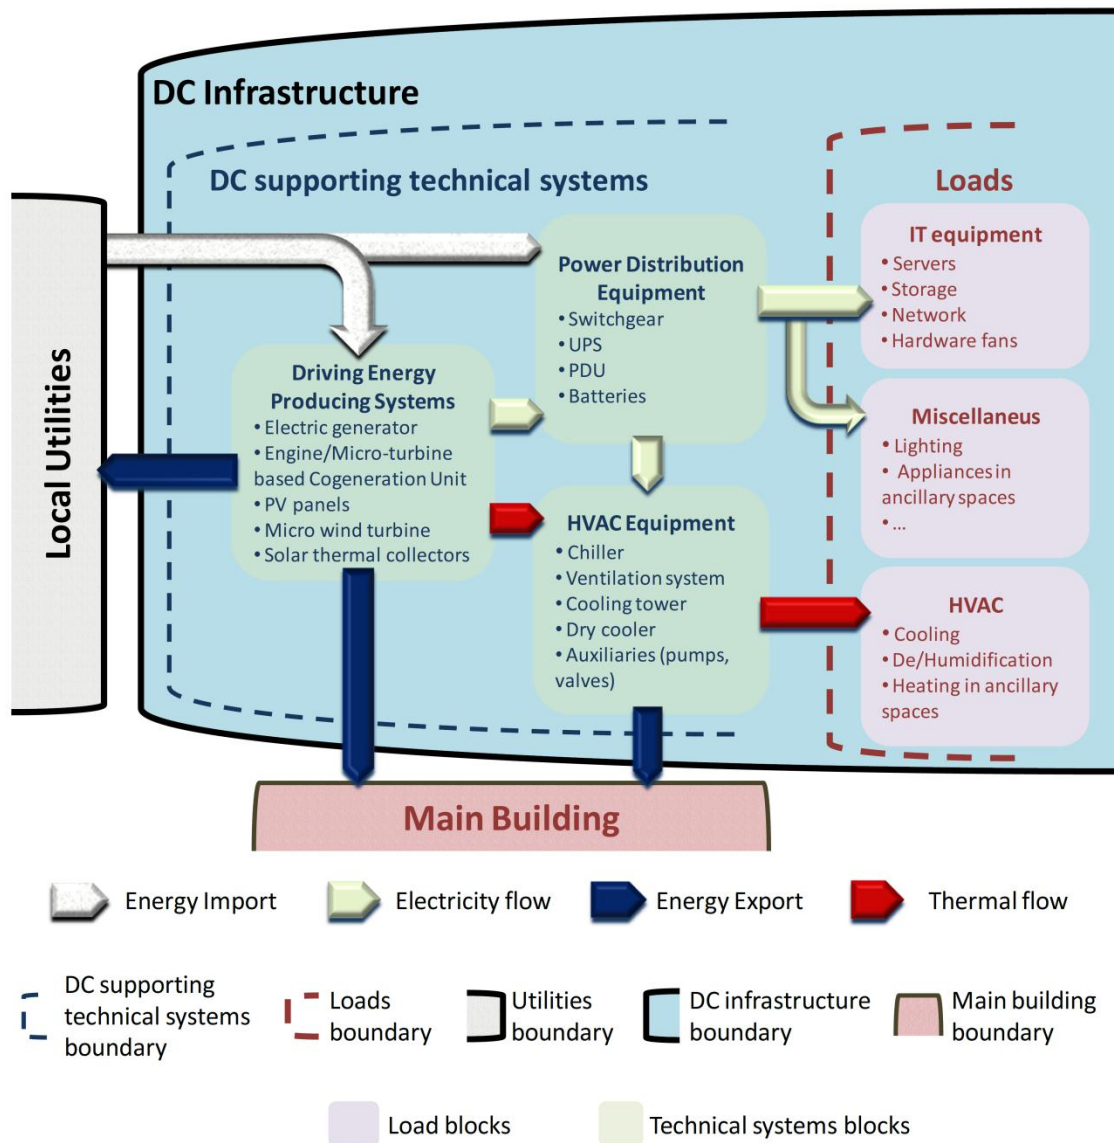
DC Infrastructure

DC supporting technical systems

Local Utilities

Power Distribution Equipment
• Switchgear
• UPS
• PDU
• Batteries

Driving Energy Producing Systems
• Electric generator
• Engine/Micro-turbine based Cogeneration Unit
• PV panels
• Micro wind turbine
• Solar thermal collectors

HVAC Equipment
• Chiller
• Ventilation system
• Cooling tower
• Dry cooler
• Auxiliaries (pumps, valves)

Loads

IT equipment
• Servers
• Storage
• Network
• Hardware fans

Miscellaneus
• Lighting
• Appliances in ancillary spaces
• …

HVAC
• Cooling
• De/Humidification
• Heating in ancillary spaces

Main Building

Energy Import
Electricity flow
Energy Export
Thermal flow

DC supporting technical systems boundary
Loads boundary
Utilities boundary
DC infrastructure boundary
Main building boundary

Load blocks
Technical systems blocks